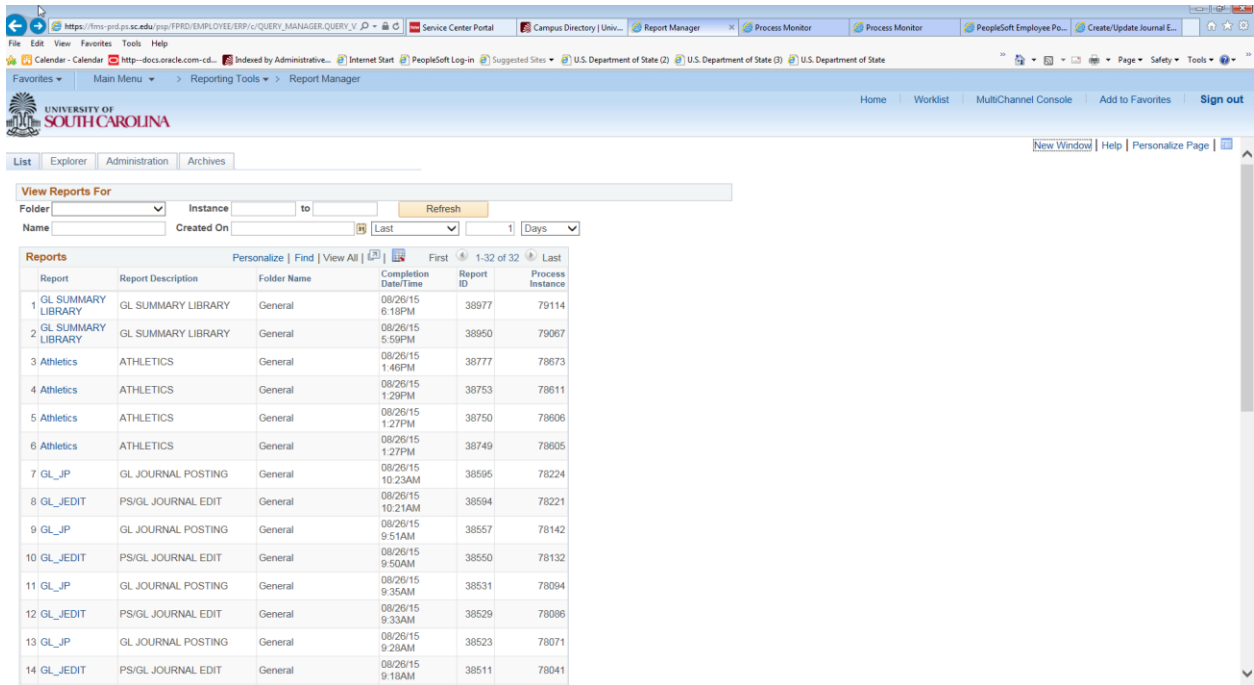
https://fms-prd.ps.sc.edu/psp/FPRD/EMPLOYEE/ERP/c/QUERY_MANAGER.QUERY_V | Service Center Portal | Campus Directory | Univ... | Report Manager | Process Monitor | Process Monitor | PeopleSoft Employee Po... | Create/Update Journal E...

File Edit View Favorites Tools Help

Calendar - Calendar | http--docs.oracle.com-cd... | Indexed by Administrative... | Internet Start | PeopleSoft Log-in | Suggested Sites | U.S. Department of State (2) | U.S. Department of State (3) | U.S. Department of State

Page ▾ Safety ▾ Tools ▾

Favorites ▾ Main Menu ▾ > Reporting Tools ▾ > Report Manager

UNIVERSITY OF SOUTH CAROLINA

Home | Worklist | MultiChannel Console | Add to Favorites | Sign out

New Window | Help | Personalize Page

List | Explorer | Administration | Archives

View Reports For

Folder | Instance | to | Refresh

Name | Created On | Last | 1 | Days

Reports | Personalize | Find | View All | First 1-32 of 32 Last

| | Report | Report Description | Folder Name | Completion Date/Time | Report ID | Process Instance |
|---|---|---|---|---|---|---|
| 1 | GL SUMMARY LIBRARY | GL SUMMARY LIBRARY | General | 08/26/15 6:18PM | 38977 | 79114 |
| 2 | GL SUMMARY LIBRARY | GL SUMMARY LIBRARY | General | 08/26/15 5:59PM | 38950 | 79067 |
| 3 | Athletics | ATHLETICS | General | 08/26/15 1:46PM | 38777 | 78673 |
| 4 | Athletics | ATHLETICS | General | 08/26/15 1:29PM | 38753 | 78611 |
| 5 | Athletics | ATHLETICS | General | 08/26/15 1:27PM | 38750 | 78606 |
| 6 | Athletics | ATHLETICS | General | 08/26/15 1:27PM | 38749 | 78605 |
| 7 | GL_JP | GL JOURNAL POSTING | General | 08/26/15 10:23AM | 38595 | 78224 |
| 8 | GL_JEDIT | PS/GL JOURNAL EDIT | General | 08/26/15 10:21AM | 38594 | 78221 |
| 9 | GL_JP | GL JOURNAL POSTING | General | 08/26/15 9:51AM | 38557 | 78142 |
| 10 | GL_JEDIT | PS/GL JOURNAL EDIT | General | 08/26/15 9:50AM | 38550 | 78132 |
| 11 | GL_JP | GL JOURNAL POSTING | General | 08/26/15 9:35AM | 38531 | 78094 |
| 12 | GL_JEDIT | PS/GL JOURNAL EDIT | General | 08/26/15 9:33AM | 38529 | 78086 |
| 13 | GL_JP | GL JOURNAL POSTING | General | 08/26/15 9:28AM | 38523 | 78071 |
| 14 | GL_JEDIT | PS/GL JOURNAL EDIT | General | 08/26/15 9:18AM | 38511 | 78041 |